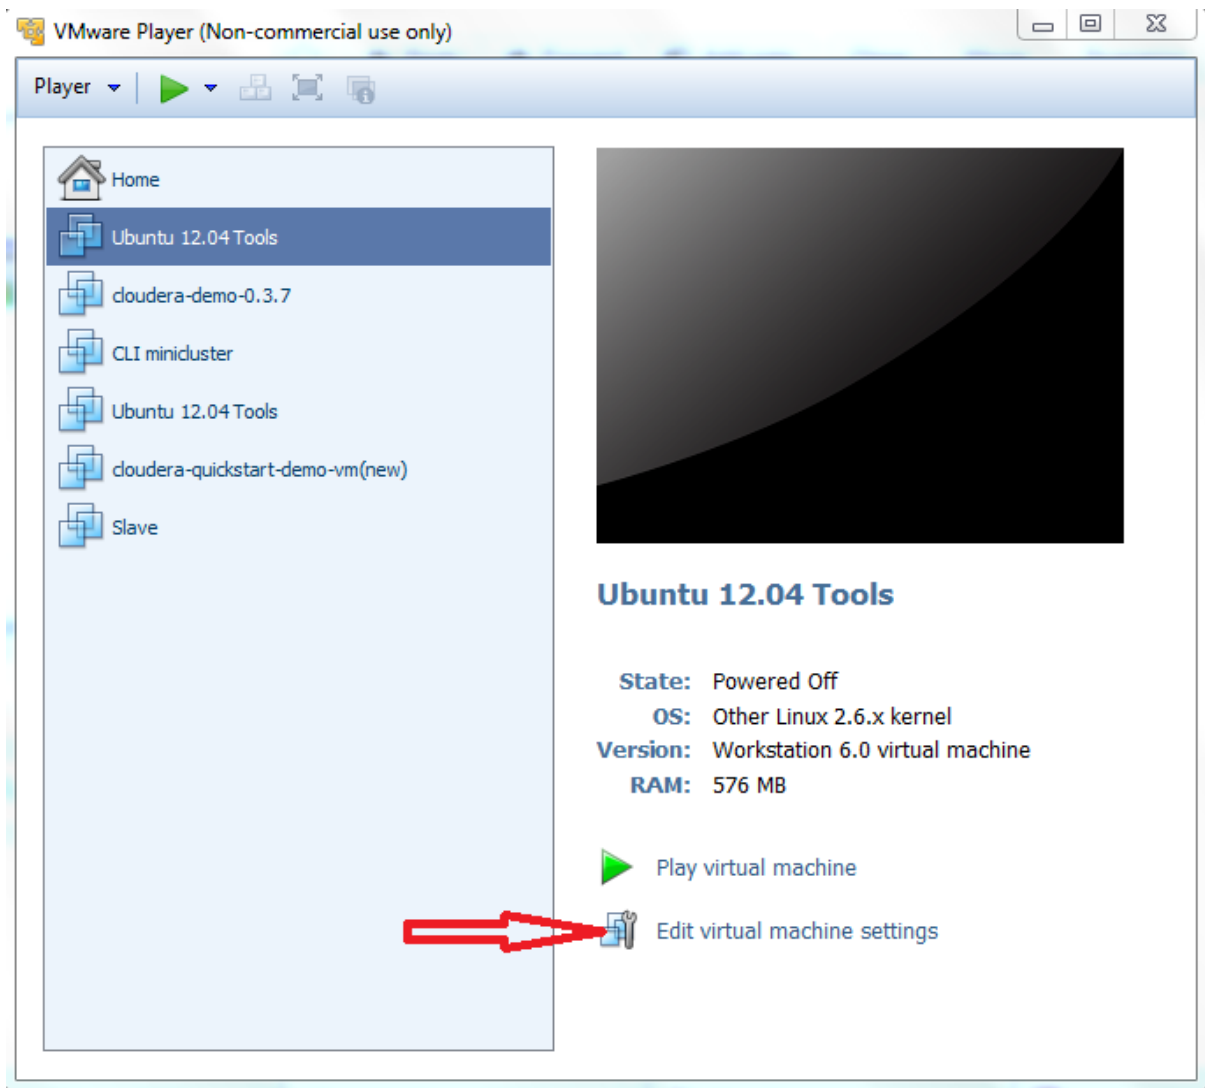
VMware Player (Non-commercial use only)

Player

Home
Ubuntu 12.04 Tools
cloudera-demo-0.3.7
CLI minicluster
Ubuntu 12.04 Tools
cloudera-quickstart-demo-vm(new)
Slave

Ubuntu 12.04 Tools

State: Powered Off
OS: Other Linux 2.6.x kernel
Version: Workstation 6.0 virtual machine
RAM: 576 MB

Play virtual machine
Edit virtual machine settings